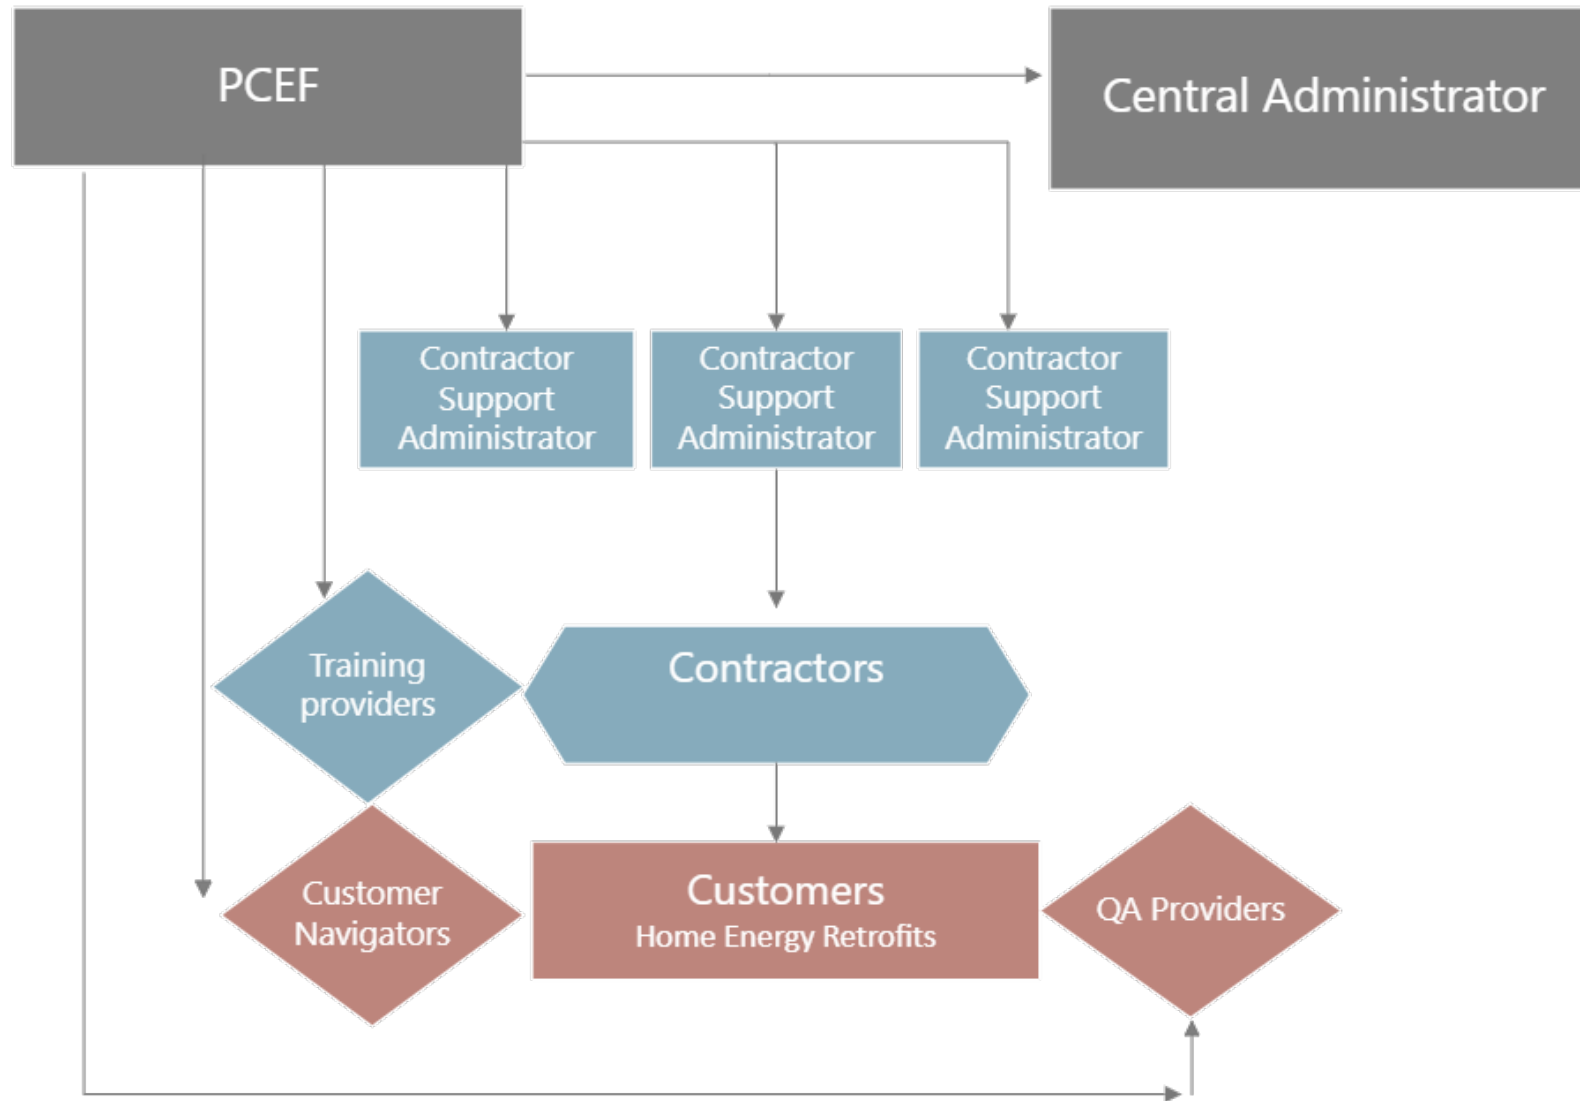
PCEF

Central Administrator

Contractor Support Administrator

Contractor Support Administrator

Contractor Support Administrator

Training providers

Contractors

Customer Navigators

Customers
Home Energy Retrofits

QA Providers